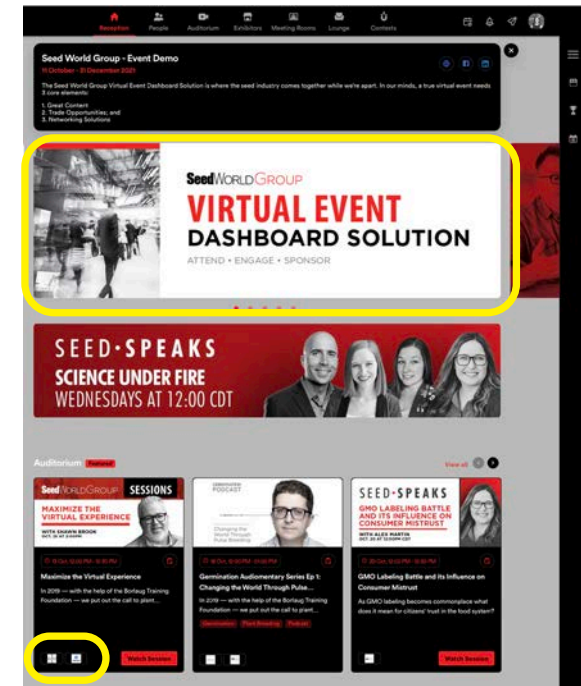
Reception People Auditorium Exhibitors Meeting Rooms Lounge Contests

Seed World Group - Event Demo
11 October - 31 December 2021

The Seed World Group Virtual Event Dashboard Solution is where the seed industry comes together while we're apart. In our minds, a true virtual event needs 3 core elements:

1. Great Content
2. Trade Opportunities; and
3. Networking Solutions

SeedWORLDGROUP
VIRTUAL EVENT
DASHBOARD SOLUTION
ATTEND • ENGAGE • SPONSOR

SEED•SPEAKS
SCIENCE UNDER FIRE
WEDNESDAYS AT 12:00 CDT

Auditorium Featured

View all

SeedWORLDGROUP SESSIONS
MAXIMIZE THE VIRTUAL EXPERIENCE
WITH SHAWN BROOK
OCT. 18 AT 12PM

Maximize the Virtual Experience
In 2019 — with the help of the Borlaug Training Foundation — we put out the call to plant...

Watch Session

GERMINATION PODCAST
Changing the World Through Pulse Breeding

Germination Audiomentary Series Ep 1: Changing the World Through Pulse...
In 2019 — with the help of the Borlaug Training Foundation — we put out the call to plant...

Germination Plant Breeding Podcast

SEED•SPEAKS
GMO LABELING BATTLE AND ITS INFLUENCE ON CONSUMER MISTRUST
WITH ALEX MARTIN
OCT. 20 AT 12:00PM CDT

GMO Labeling Battle and its Influence on Consumer Mistrust
As GMO labeling becomes commonplace what does it mean for citizens' trust in the food system?

Watch Session